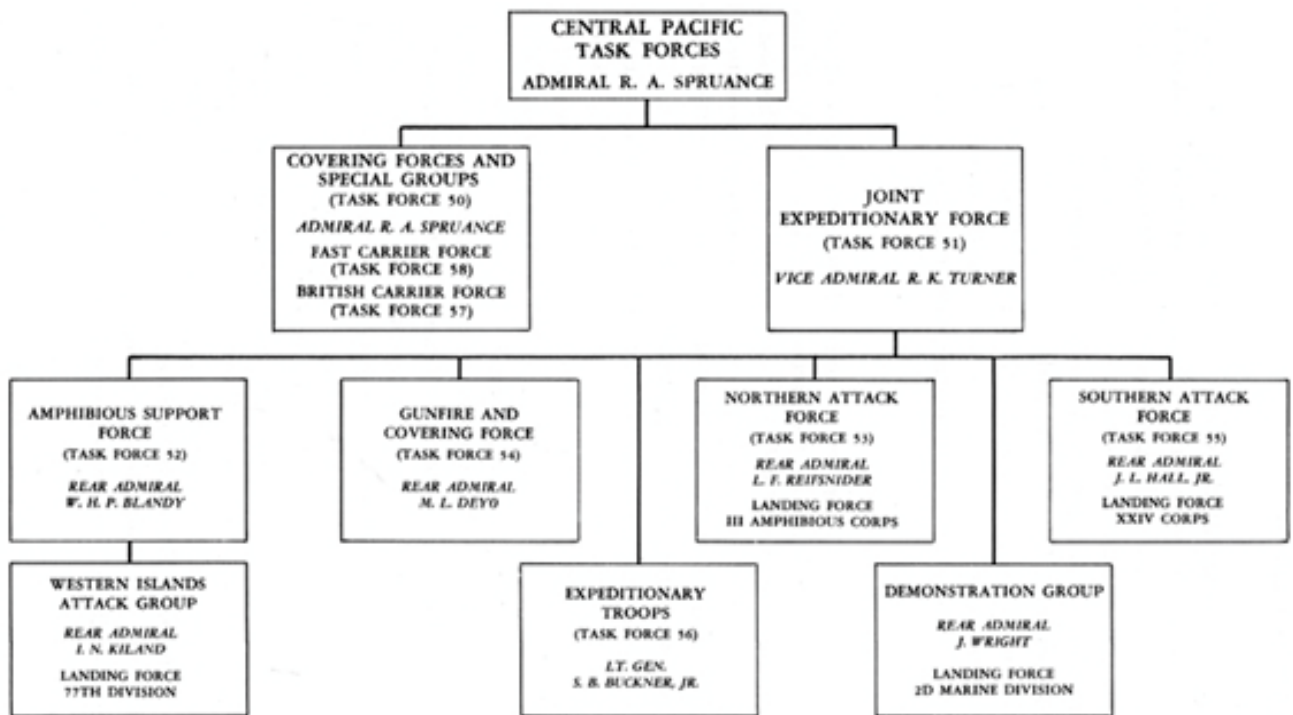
CENTRAL PACIFIC TASK FORCES
ADMIRAL R. A. SPRUANCE

COVERING FORCES AND SPECIAL GROUPS
(TASK FORCE 50)
ADMIRAL R. A. SPRUANCE
FAST CARRIER FORCE
(TASK FORCE 58)
BRITISH CARRIER FORCE
(TASK FORCE 57)

JOINT EXPEDITIONARY FORCE
(TASK FORCE 51)
VICE ADMIRAL R. K. TURNER

AMPHIBIOUS SUPPORT FORCE
(TASK FORCE 52)
REAR ADMIRAL
W. H. P. BLANDY

GUNFIRE AND COVERING FORCE
(TASK FORCE 54)
REAR ADMIRAL
M. L. DEYO

NORTHERN ATTACK FORCE
(TASK FORCE 53)
REAR ADMIRAL
L. F. REIFSNIDER
LANDING FORCE
III AMPHIBIOUS CORPS

SOUTHERN ATTACK FORCE
(TASK FORCE 55)
REAR ADMIRAL
J. L. HALL, JR.
LANDING FORCE
XXIV CORPS

WESTERN ISLANDS ATTACK GROUP
REAR ADMIRAL
I. N. KILAND
LANDING FORCE
77TH DIVISION

EXPEDITIONARY TROOPS
(TASK FORCE 56)
LT. GEN.
S. B. BUCKNER, JR.

DEMONSTRATION GROUP
REAR ADMIRAL
J. WRIGHT
LANDING FORCE
2D MARINE DIVISION